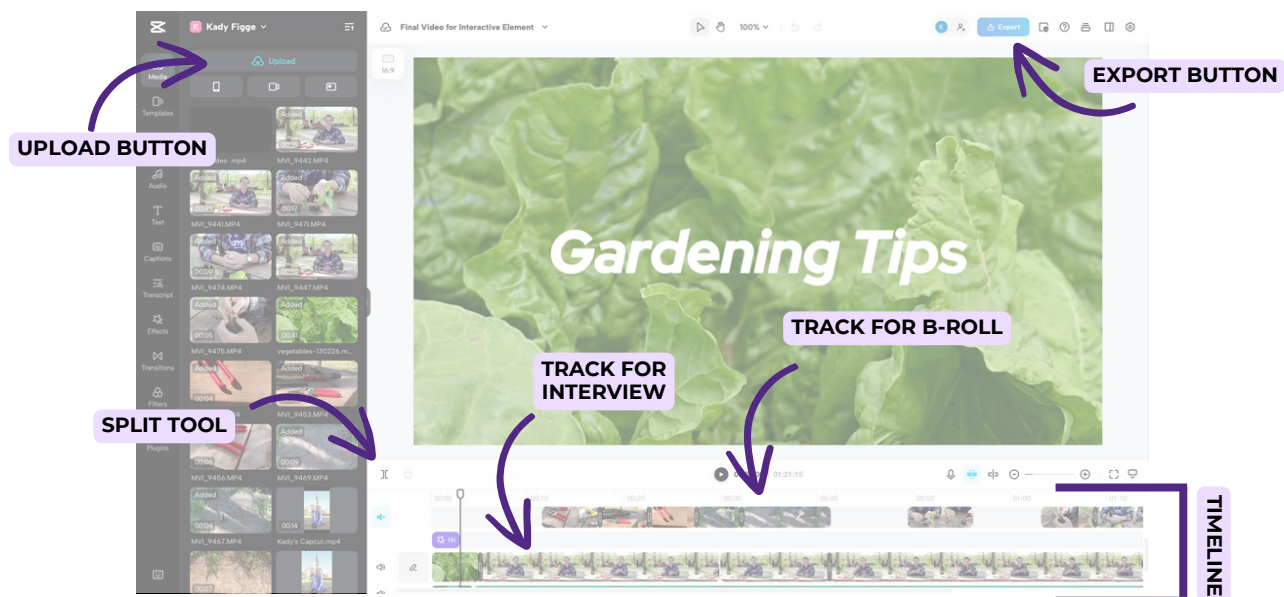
Kady Figge

Upload

Media

Templates

Audio

Text

Captions

Transcript

Effects

Transitions

Filters

Plugins

deo .mp4

Added

MVI_9442.MP4

MVI_9441.MP4

MVI_9471.MP4

MVI_9474.MP4

MVI_9447.MP4

MVI_9475.MP4

vegetables-130226.m...

MVI_9453.MP4

MVI_9456.MP4

MVI_9469.MP4

MVI_9467.MP4

Kady's Capcut.mp4

Final Video for Interactive Element

100%

Export

16:9

Gardening Tips

UPLOAD BUTTON

EXPORT BUTTON

TRACK FOR B-ROLL

TRACK FOR INTERVIEW

SPLIT TOOL

TIMELINE

01:21:15

00:00

00:10

00:20

00:30

00:40

00:50

01:00

01:10